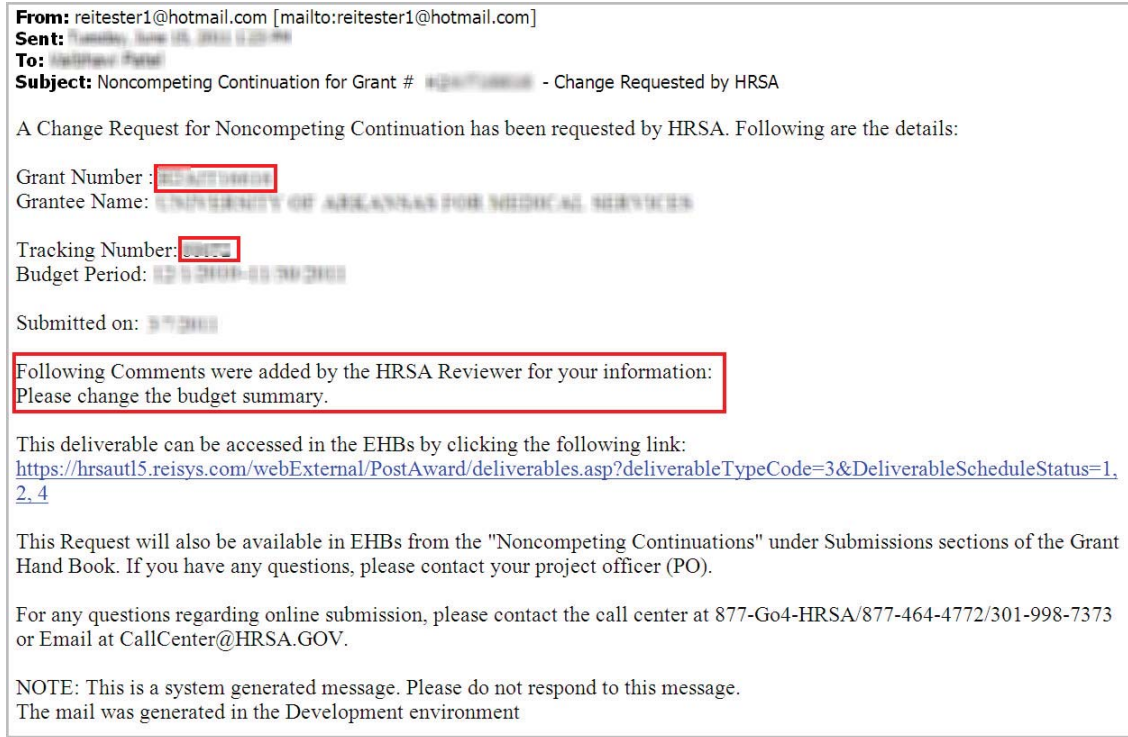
**From:** reitester1@hotmail.com [mailto:reitester1@hotmail.com]
**Sent:** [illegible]
**To:** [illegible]
**Subject:** Noncompeting Continuation for Grant # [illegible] - Change Requested by HRSA

A Change Request for Noncompeting Continuation has been requested by HRSA. Following are the details:

Grant Number : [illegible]
Grantee Name: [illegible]

Tracking Number: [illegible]
Budget Period: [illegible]

Submitted on: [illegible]

Following Comments were added by the HRSA Reviewer for your information:
Please change the budget summary.

This deliverable can be accessed in the EHBs by clicking the following link:
https://hrsautl5.reisys.com/webExternal/PostAward/deliverables.asp?deliverableTypeCode=3&DeliverableScheduleStatus=1, 2, 4

This Request will also be available in EHBs from the "Noncompeting Continuations" under Submissions sections of the Grant Hand Book. If you have any questions, please contact your project officer (PO).

For any questions regarding online submission, please contact the call center at 877-Go4-HRSA/877-464-4772/301-998-7373 or Email at CallCenter@HRSA.GOV.

NOTE: This is a system generated message. Please do not respond to this message.
The mail was generated in the Development environment